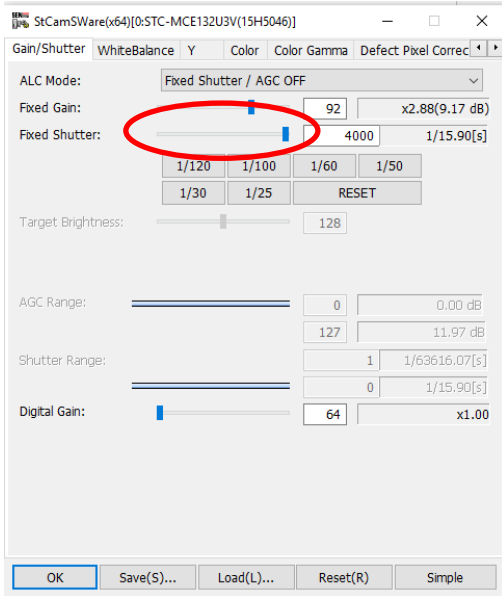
StCamSWare(x64)[0:STC-MCE132U3V(15H5046)]

Gain/Shutter | WhiteBalance | Y | Color | Color Gamma | Defect Pixel Correc

ALC Mode: Fixed Shutter / AGC OFF

Fixed Gain: 92 x2.88(9.17 dB)

Fixed Shutter: 4000 1/15.90[s]

1/120 1/100 1/60 1/50
1/30 1/25 RESET

Target Brightness: 128

AGC Range: 0 0.00 dB
127 11.97 dB

Shutter Range: 1 1/63616.07[s]
0 1/15.90[s]

Digital Gain: 64 x1.00

OK Save(S)... Load(L)... Reset(R) Simple